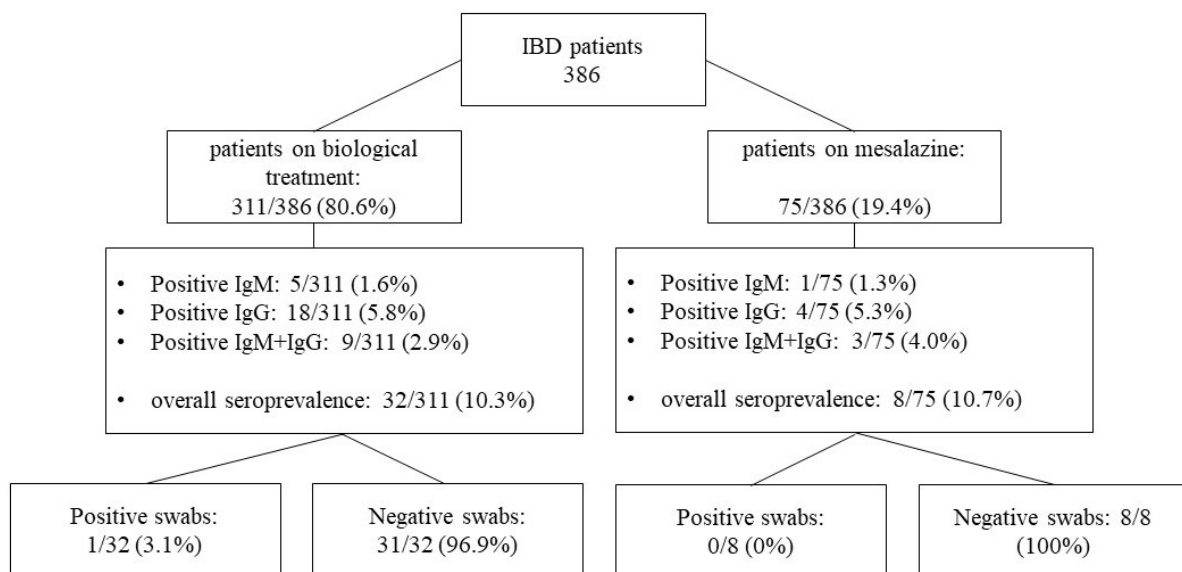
IBD patients
386

patients on biological treatment:
311/386 (80.6%)

patients on mesalazine:

75/386 (19.4%)

- Positive IgM: 5/311 (1.6%)
- Positive IgG: 18/311 (5.8%)
- Positive IgM+IgG: 9/311 (2.9%)

- overall seroprevalence: 32/311 (10.3%)

- Positive IgM: 1/75 (1.3%)
- Positive IgG: 4/75 (5.3%)
- Positive IgM+IgG: 3/75 (4.0%)

- overall seroprevalence: 8/75 (10.7%)

Positive swabs:
1/32 (3.1%)

Negative swabs:
31/32 (96.9%)

Positive swabs:
0/8 (0%)

Negative swabs: 8/8
(100%)